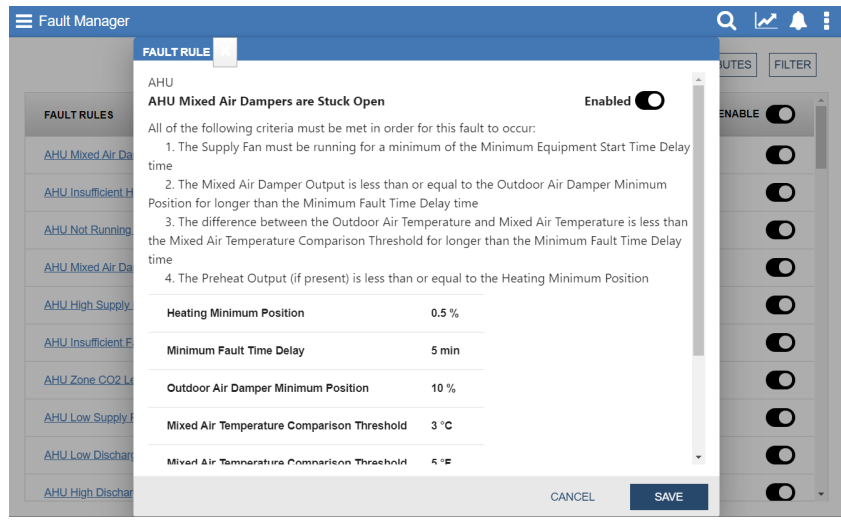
Fault Manager

FAULT RULE

UTES FILTER

FAULT RULES

ENABLE

AHU Mixed Air Da
AHU Insufficient H
AHU Not Running
AHU Mixed Air Da
AHU High Supply
AHU Insufficient F
AHU Zone CO2 Le
AHU Low Supply F
AHU Low Discharg
AHU High Discha

AHU

AHU Mixed Air Dampers are Stuck Open

Enabled

All of the following criteria must be met in order for this fault to occur:

1. The Supply Fan must be running for a minimum of the Minimum Equipment Start Time Delay time

2. The Mixed Air Damper Output is less than or equal to the Outdoor Air Damper Minimum Position for longer than the Minimum Fault Time Delay time

3. The difference between the Outdoor Air Temperature and Mixed Air Temperature is less than the Mixed Air Temperature Comparison Threshold for longer than the Minimum Fault Time Delay time

4. The Preheat Output (if present) is less than or equal to the Heating Minimum Position

| | |
|---|---|
| Heating Minimum Position | 0.5 % |
| Minimum Fault Time Delay | 5 min |
| Outdoor Air Damper Minimum Position | 10 % |
| Mixed Air Temperature Comparison Threshold | 3 °C |
| Mixed Air Temperature Comparison Threshold | 5 °F |

CANCEL SAVE